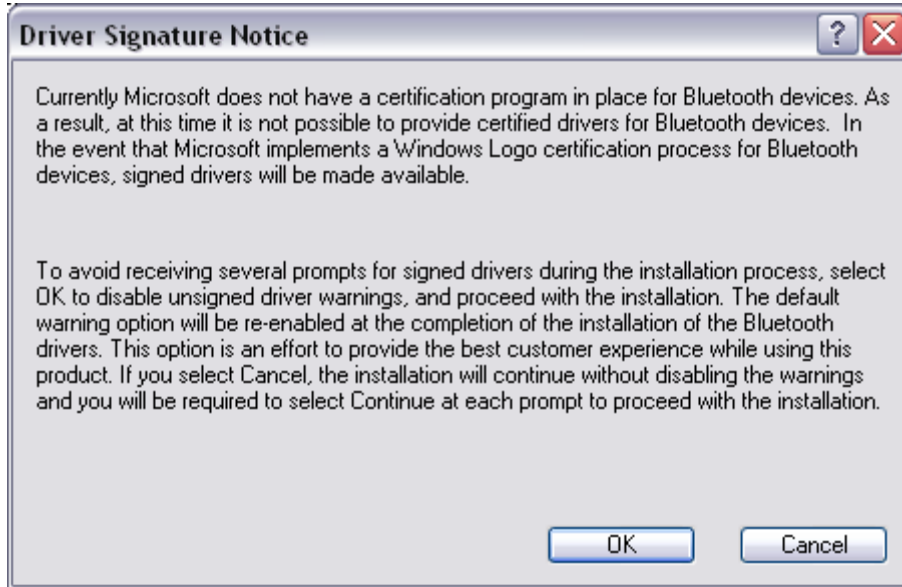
Driver Signature Notice

?

Currently Microsoft does not have a certification program in place for Bluetooth devices. As a result, at this time it is not possible to provide certified drivers for Bluetooth devices. In the event that Microsoft implements a Windows Logo certification process for Bluetooth devices, signed drivers will be made available.

To avoid receiving several prompts for signed drivers during the installation process, select OK to disable unsigned driver warnings, and proceed with the installation. The default warning option will be re-enabled at the completion of the installation of the Bluetooth drivers. This option is an effort to provide the best customer experience while using this product. If you select Cancel, the installation will continue without disabling the warnings and you will be required to select Continue at each prompt to proceed with the installation.

OK

Cancel